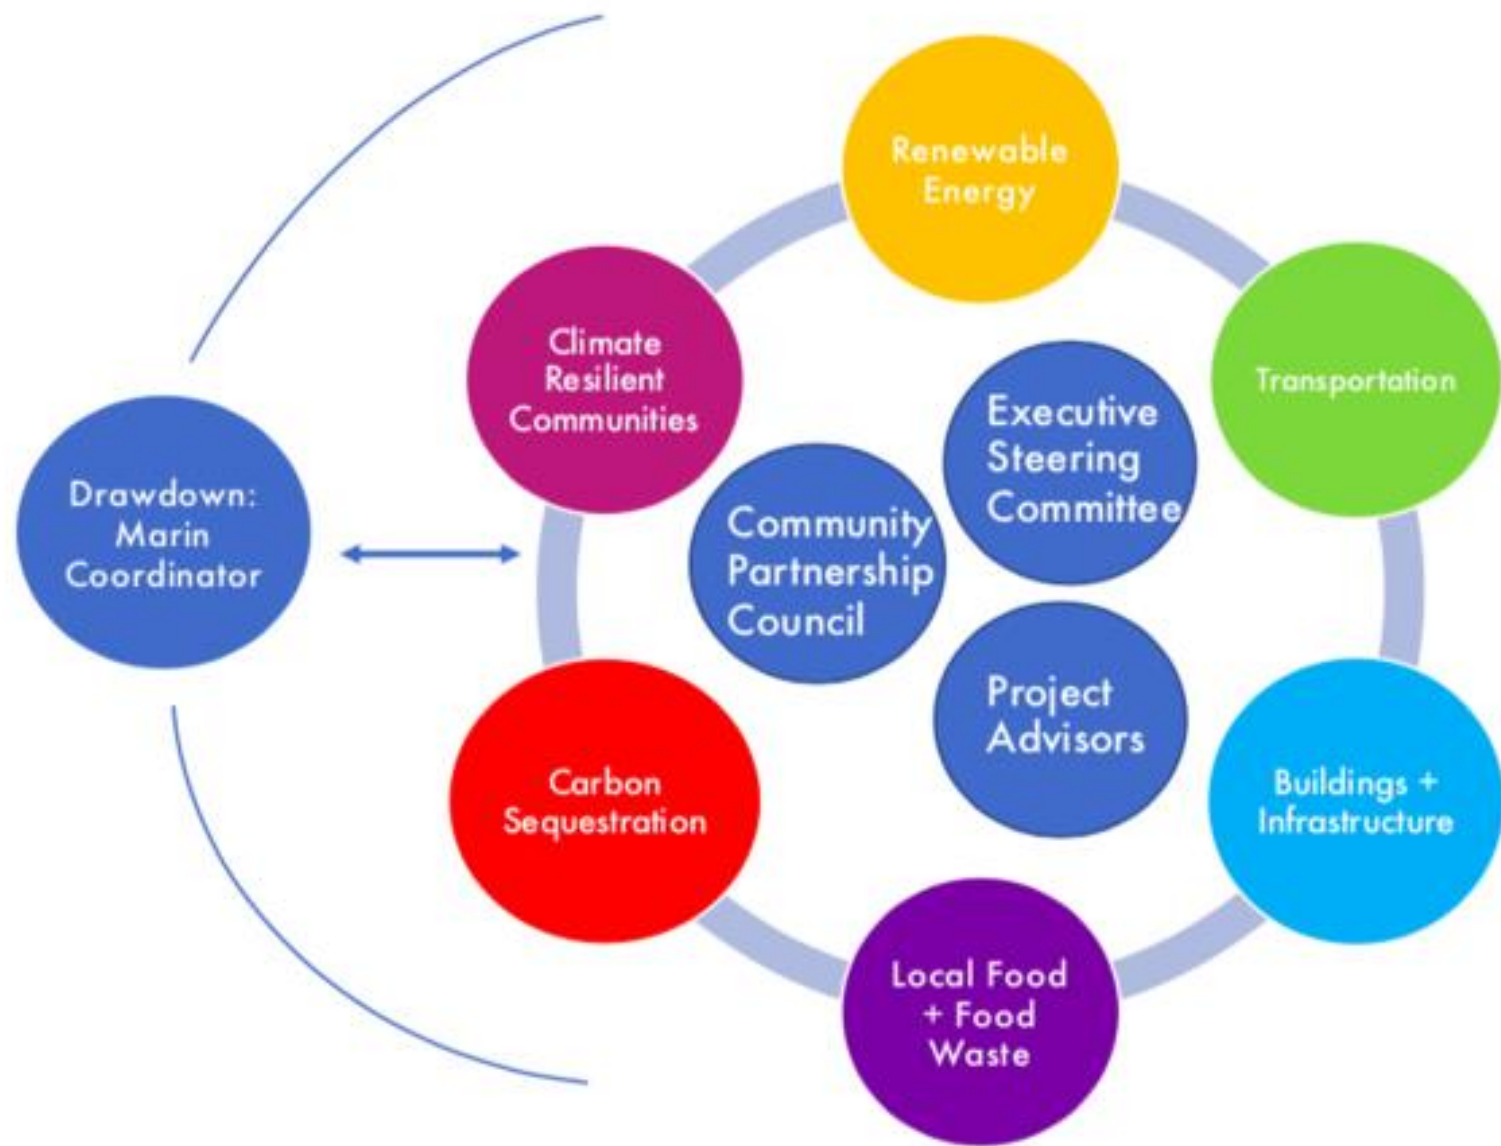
Drawdown: Marin Coordinator

Renewable Energy

Transportation

Buildings + Infrastructure

Local Food + Food Waste

Carbon Sequestration

Climate Resilient Communities

Executive Steering Committee

Community Partnership Council

Project Advisors